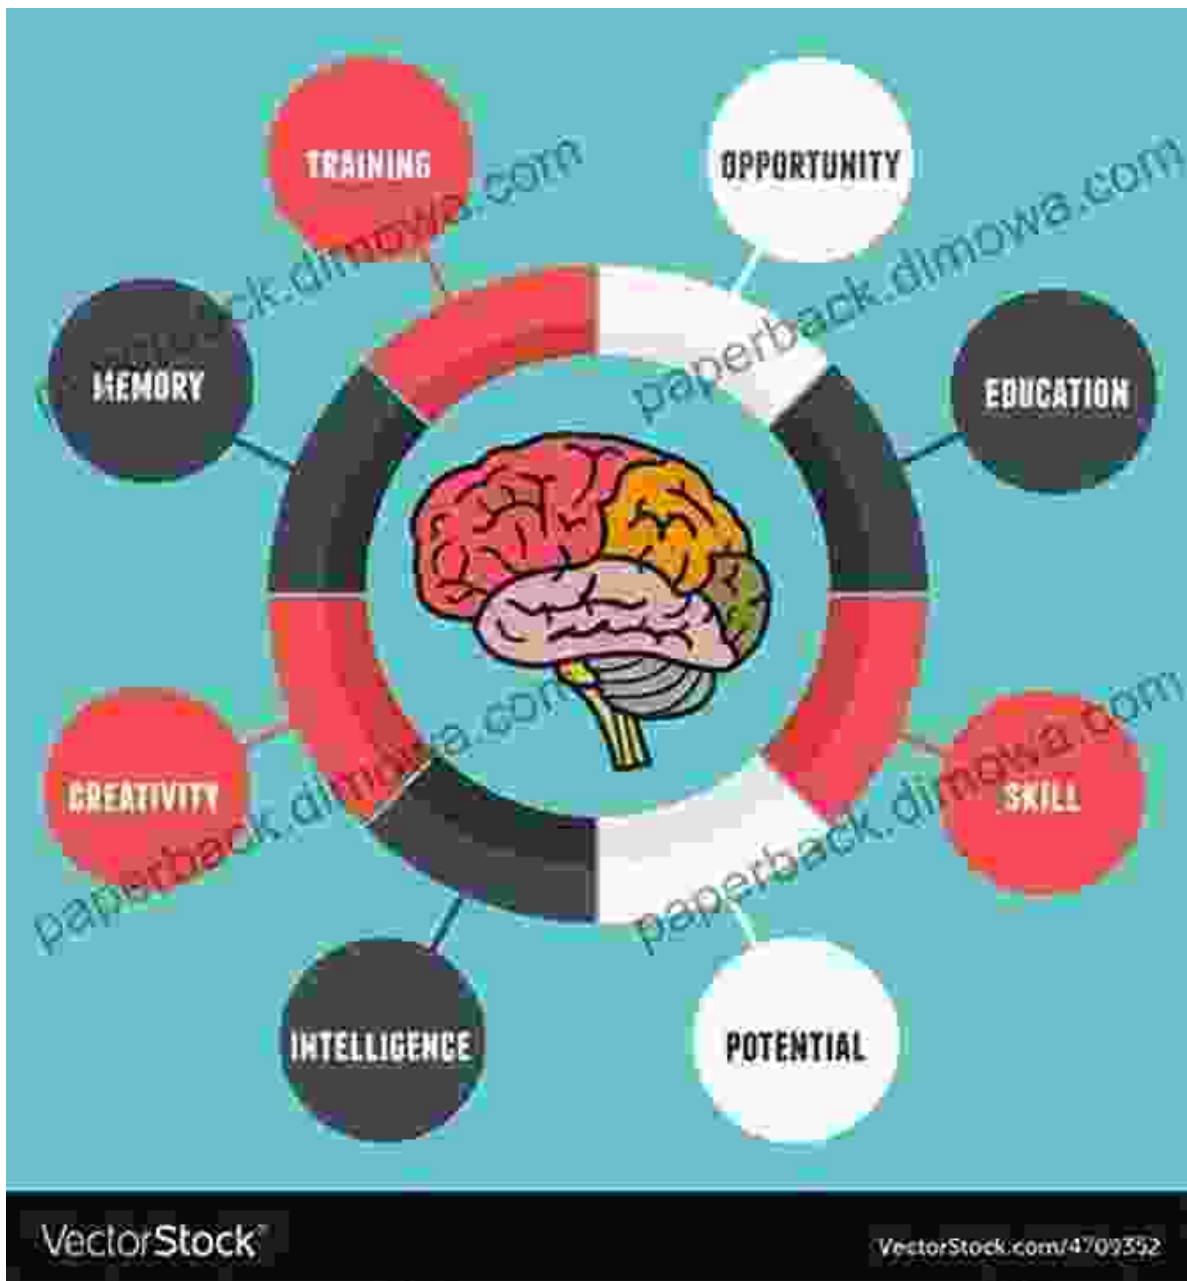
TRAINING

OPPORTUNITY

MEMORY

EDUCATION

CREATIVITY

SKILL

INTELLIGENCE

POTENTIAL

paperback.dimowa.com

paperback.dimowa.com

paperback.dimowa.com

paperback.dimowa.com

VectorStock®

VectorStock.com/4709352